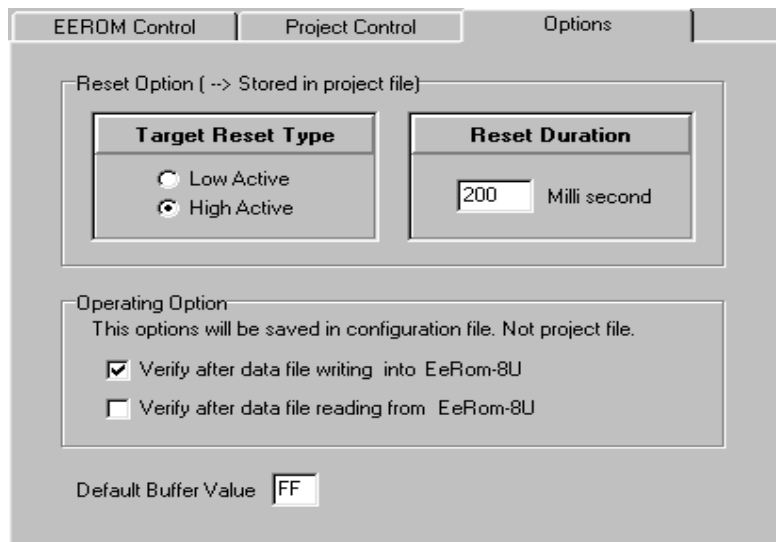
EEROM Control | Project Control | Options

Reset Option ( --> Stored in project file)

Target Reset Type

Low Active
High Active

Reset Duration

200 Milli second

Operating Option

This options will be saved in configuration file. Not project file.

Verify after data file writing into EeRom-8U

Verify after data file reading from EeRom-8U

Default Buffer Value FF